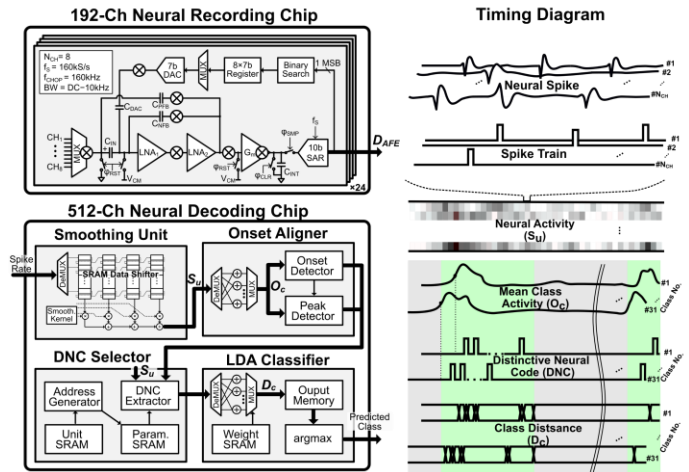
192-Ch Neural Recording Chip

$N_{CH}=8$
$f_S = 160kS/s$
$f_{CHOP} = 160kHz$
BW = DC~10kHz

7b DAC
MUX
8×7b Register
Binary Search
1 MSB
$C_{DAC}$
$C_{PFB}$
$C_{NFB}$
$CH_1$
$CH_8$
MUX
$C_{IN}$
$\varphi_{RST}$
$V_{CM}$
$LNA_1$
$LNA_2$
$G_m$
$\varphi_{SMP}$
$\varphi_{RST}$
$V_{CM}$
$\varphi_{CLR}$
$C_{INT}$
$f_S$
10b SAR
$D_{AFE}$
×24

512-Ch Neural Decoding Chip

Smoothing Unit
Spike Rate
DeMUX
SRAM Data Shifter
Smooth. Kernel
$S_U$
Onset Aligner
DeMUX
MUX
Onset Detector
$O_C$
Peak Detector

DNC Selector
$S_U$
Address Generator
DNC Extractor
Unit SRAM
Param. SRAM
LDA Classifier
DeMUX
MUX
$D_C$
Ouput Memory
Weight SRAM
argmax
Predicted Class

Timing Diagram

#1
#2
Neural Spike
#$N_{CH}$
#1
Spike Train
#$N_{CH}$
Neural Activity ($S_U$)
#1
Mean Class Activity ($O_C$)
#31
Class No.
#1
Distinctive Neural Code (DNC)
#31
Class No.
#1
Class Distsance ($D_C$)
#31
Class No.